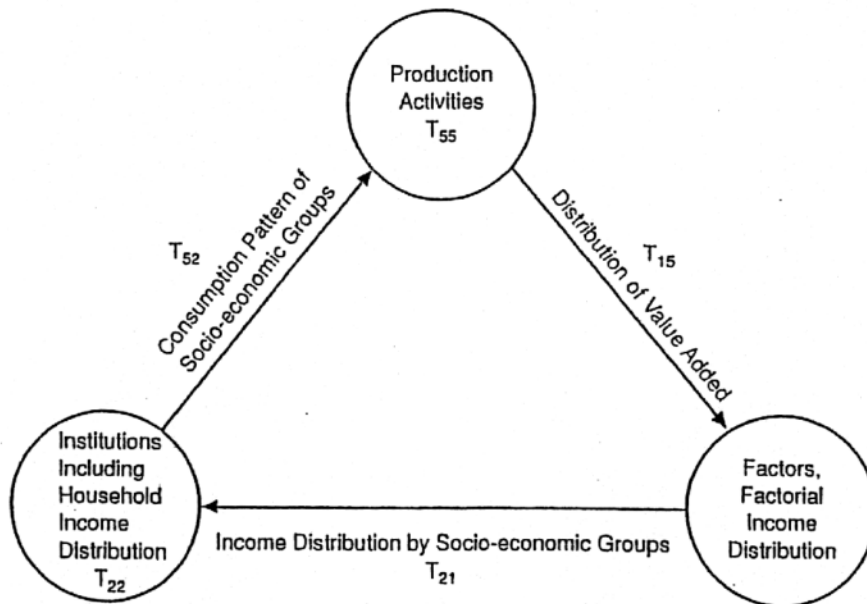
Production Activities $T_{55}$

$T_{52}$

Consumption Pattern of Socio-economic Groups

Distribution of Value Added

$T_{15}$

Institutions Including Household Income Distribution $T_{22}$

Income Distribution by Socio-economic Groups $T_{21}$

Factors, Factorial Income Distribution